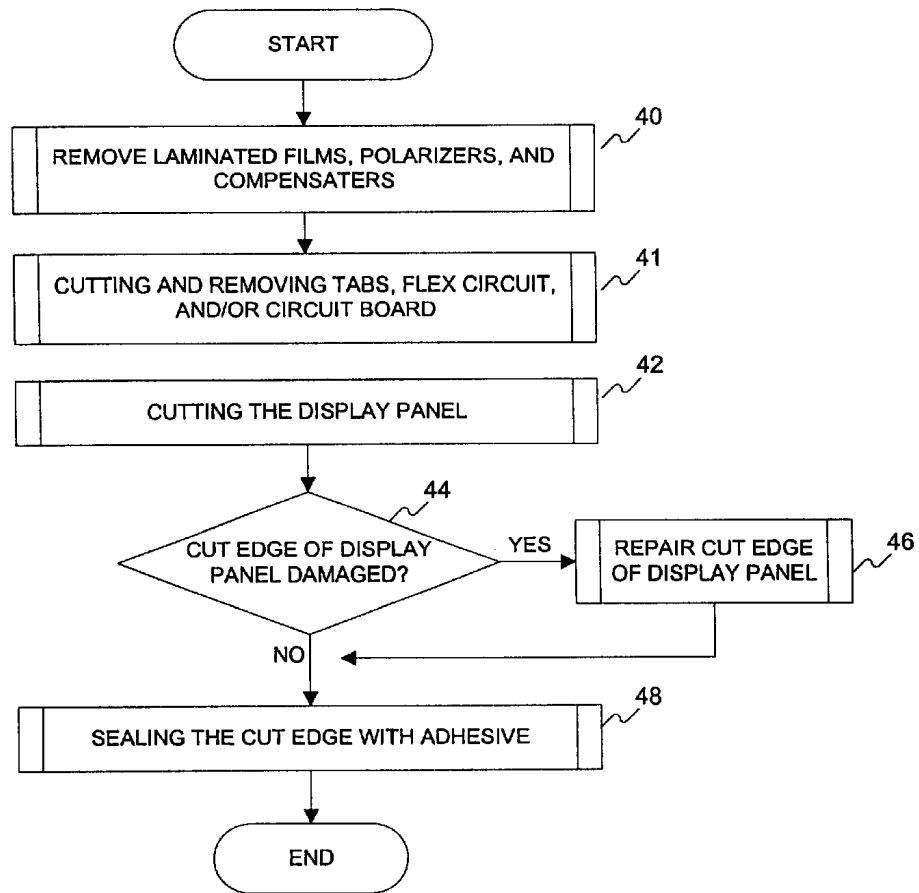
START

40

REMOVE LAMINATED FILMS, POLARIZERS, AND COMPENSATERS

41

CUTTING AND REMOVING TABS, FLEX CIRCUIT, AND/OR CIRCUIT BOARD

42

CUTTING THE DISPLAY PANEL

44

CUT EDGE OF DISPLAY PANEL DAMAGED?

YES

REPAIR CUT EDGE OF DISPLAY PANEL

46

NO

48

SEALING THE CUT EDGE WITH ADHESIVE

END